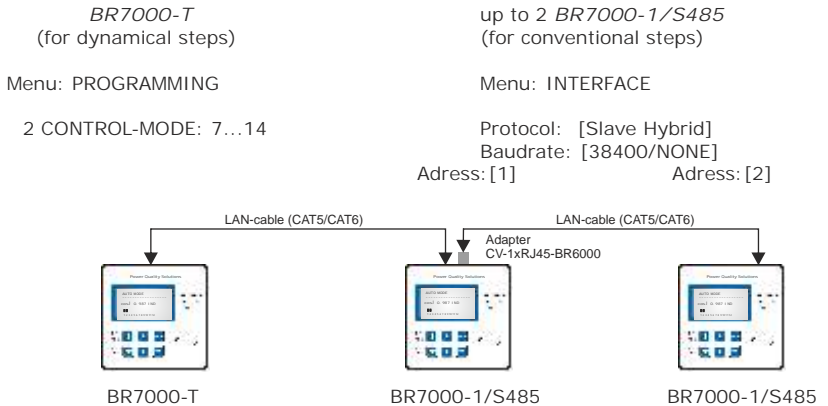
BR7000-T
(for dynamical steps)

up to 2 BR7000-1/S485
(for conventional steps)

Menu: PROGRAMMING

Menu: INTERFACE

2 CONTROL-MODE: 7...14

Protocol: [Slave Hybrid]
Baudrate: [38400/NONE]
Adress: [1]
Adress: [2]

LAN-cable (CAT5/CAT6)

LAN-cable (CAT5/CAT6)

Adapter
CV-1xRJ45-BR6000

Power Quality Solutions

Power Quality Solutions

Power Quality Solutions

BR7000-T

BR7000-1/S485

BR7000-1/S485